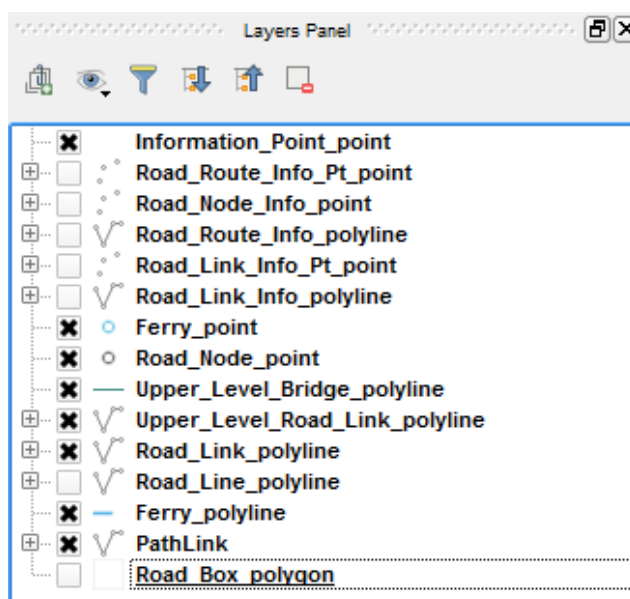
Layers Panel

Information_Point_point
Road_Route_Info_Pt_point
Road_Node_Info_point
Road_Route_Info_polyline
Road_Link_Info_Pt_point
Road_Link_Info_polyline
Ferry_point
Road_Node_point
Upper_Level_Bridge_polyline
Upper_Level_Road_Link_polyline
Road_Link_polyline
Road_Line_polyline
Ferry_polyline
PathLink
Road_Box_polygon